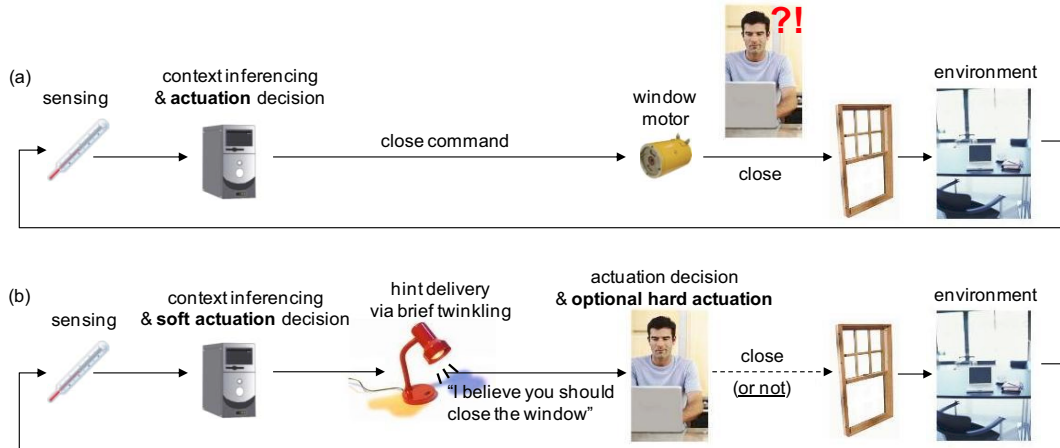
(a)

sensing

context inferencing & **actuation** decision

close command

window motor

?!

close

environment

(b)

sensing

context inferencing & **soft actuation** decision

hint delivery via brief twinkling

"I believe you should close the window"

actuation decision & **optional hard actuation**

close

(or not)

environment